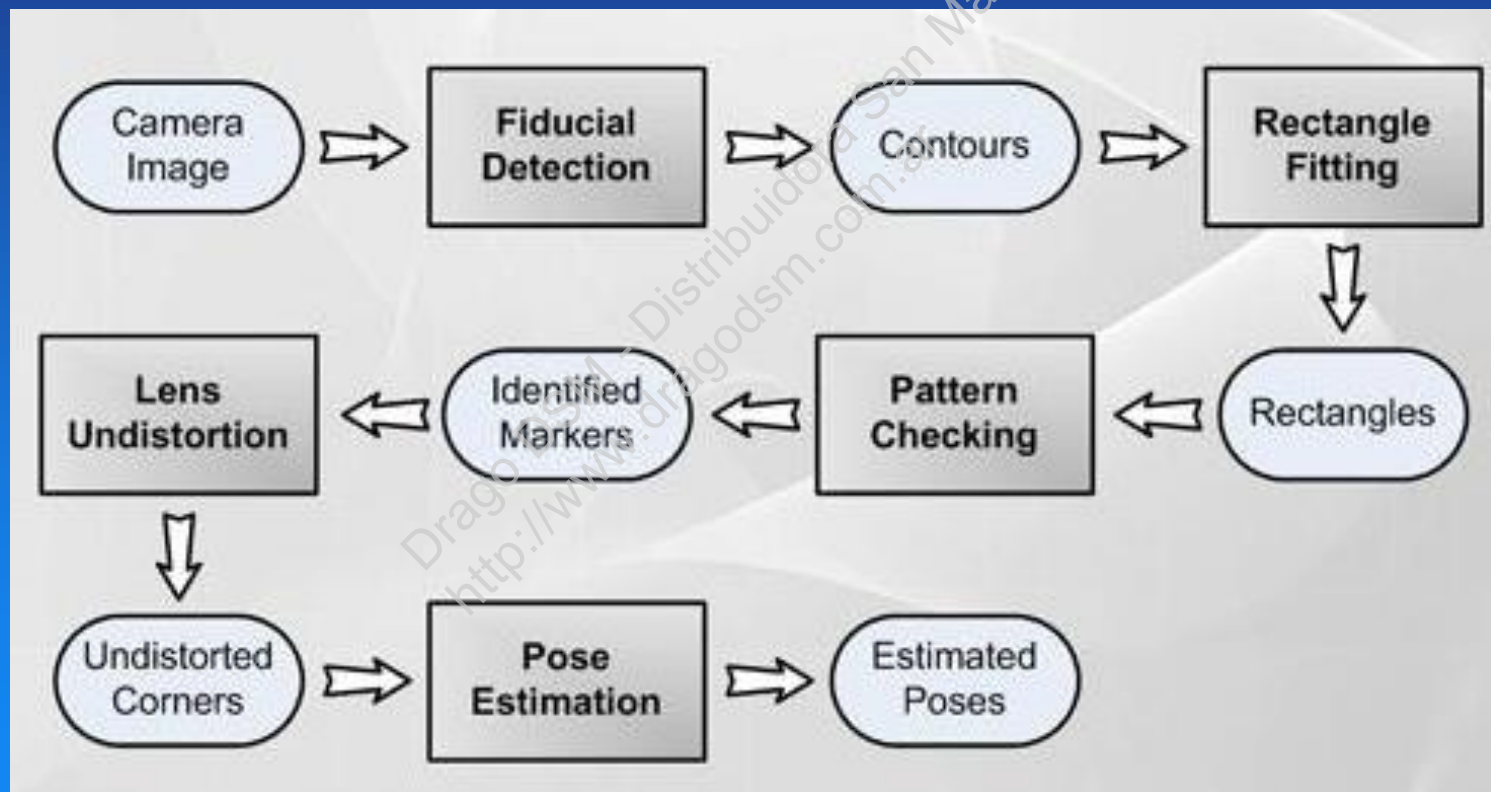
Camera Image

Fiducial Detection

Contours

Rectangle Fitting

Rectangles

Pattern Checking

Identified Markers

Lens Undistortion

Undistorted Corners

Pose Estimation

Estimated Poses

Drago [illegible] Distribuidora San Ma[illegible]
http://www.dragodsm.com.a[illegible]